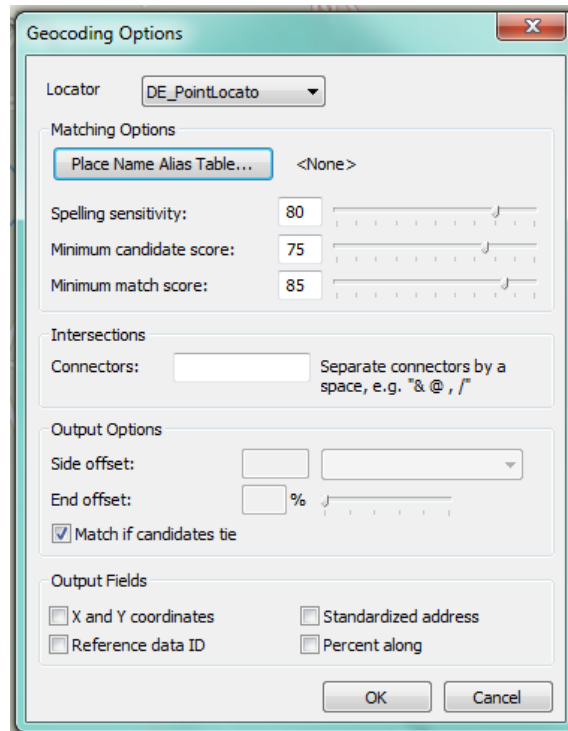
Geocoding Options

Locator DE_PointLocato

Matching Options

Place Name Alias Table... <None>

Spelling sensitivity: 80

Minimum candidate score: 75

Minimum match score: 85

Intersections

Connectors: Separate connectors by a space, e.g. "& @ , /"

Output Options

Side offset:

End offset: %

Match if candidates tie

Output Fields

X and Y coordinates

Standardized address

Reference data ID

Percent along

OK

Cancel